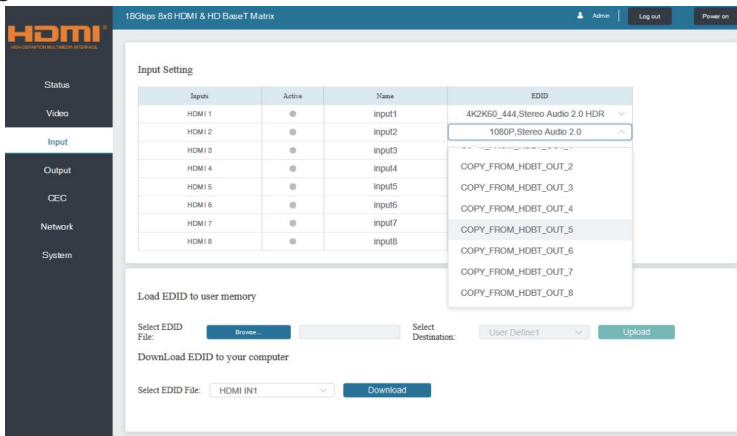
HDMI
HIGH-DEFINITION MULTIMEDIA INTERFACE

18Gbps 8x8 HDMI & HD BaseT Matrix

Admin | Log out | Power on

Status
Video
Input
Output
CEC
Network
System

Input Setting

| Inputs | Active | Name | EDID |
|---|---|---|---|
| HDMI 1 | | input1 | 4K2K60_444,Stereo Audio 2.0 HDR |
| HDMI 2 | | input2 | 1080P,Stereo Audio 2.0 |
| HDMI 3 | | input3 | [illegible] |
| HDMI 4 | | input4 | COPY_FROM_HDBT_OUT_2 |
| HDMI 5 | | input5 | COPY_FROM_HDBT_OUT_3 |
| HDMI 6 | | input6 | COPY_FROM_HDBT_OUT_4 |
| HDMI 7 | | input7 | COPY_FROM_HDBT_OUT_5 |
| HDMI 8 | | input8 | COPY_FROM_HDBT_OUT_6 |

COPY_FROM_HDBT_OUT_7
COPY_FROM_HDBT_OUT_8

Load EDID to user memory

Select EDID File: Browse...
Select Destination: User Define1 Upload

DownLoad EDID to your computer

Select EDID File: HDMI IN1 Download